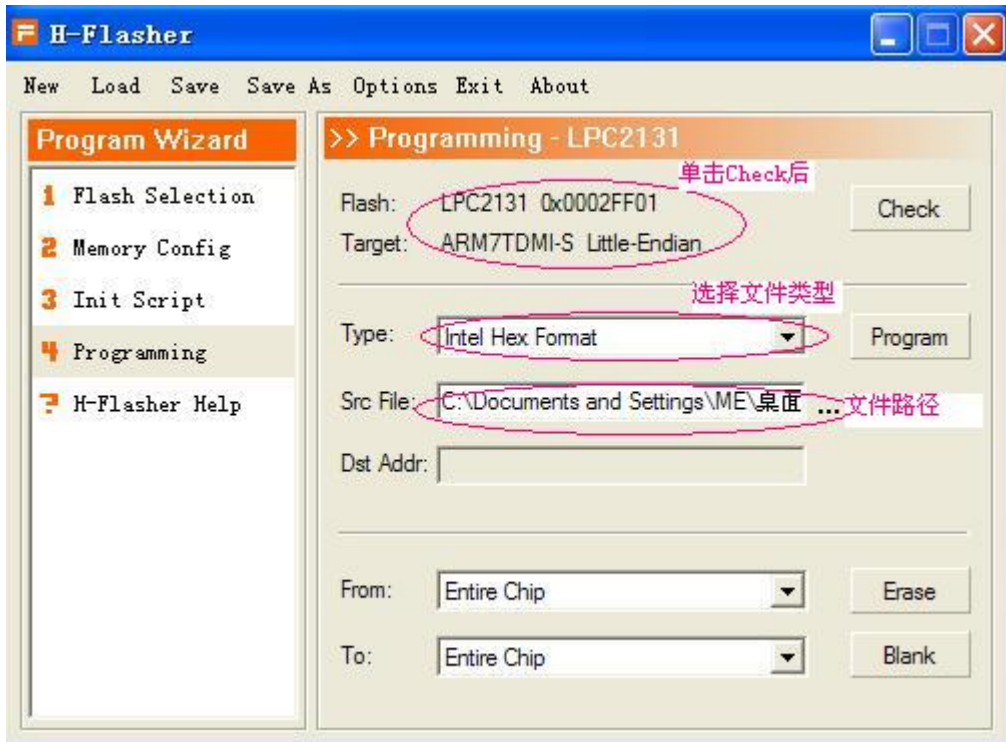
H-Flasher

New Load Save Save As Options Exit About

Program Wizard

1 Flash Selection
2 Memory Config
3 Init Script
4 Programming
? H-Flasher Help

>> Programming - LPC2131

单击Check后

Flash: LPC2131 0x0002FF01
Target: ARM7TDMI-S Little-Endian

Check

选择文件类型

Type: Intel Hex Format

Program

Src File: C:\Documents and Settings\ME\桌面 ... 文件路径

Dst Addr:

From: Entire Chip

Erase

To: Entire Chip

Blank